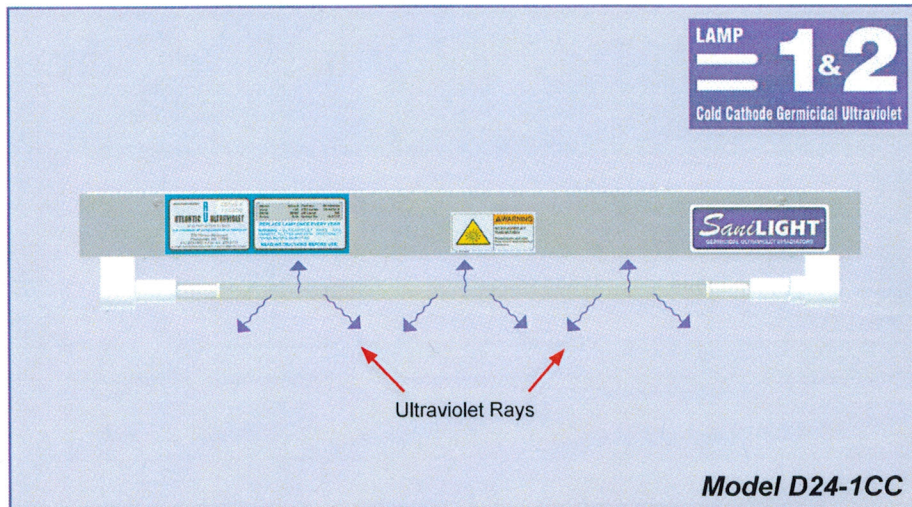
LAMP
1&2
Cold Cathode Germicidal Ultraviolet

ATLANTIC ULTRAVIOLET

REPLACE LAMP ONCE EVERY YEAR

READ INSTRUCTIONS BEFORE USE

WARNING

SaniLIGHT
GERMICIDAL ULTRAVIOLET IRRADIATORS

Ultraviolet Rays

Model D24-1CC